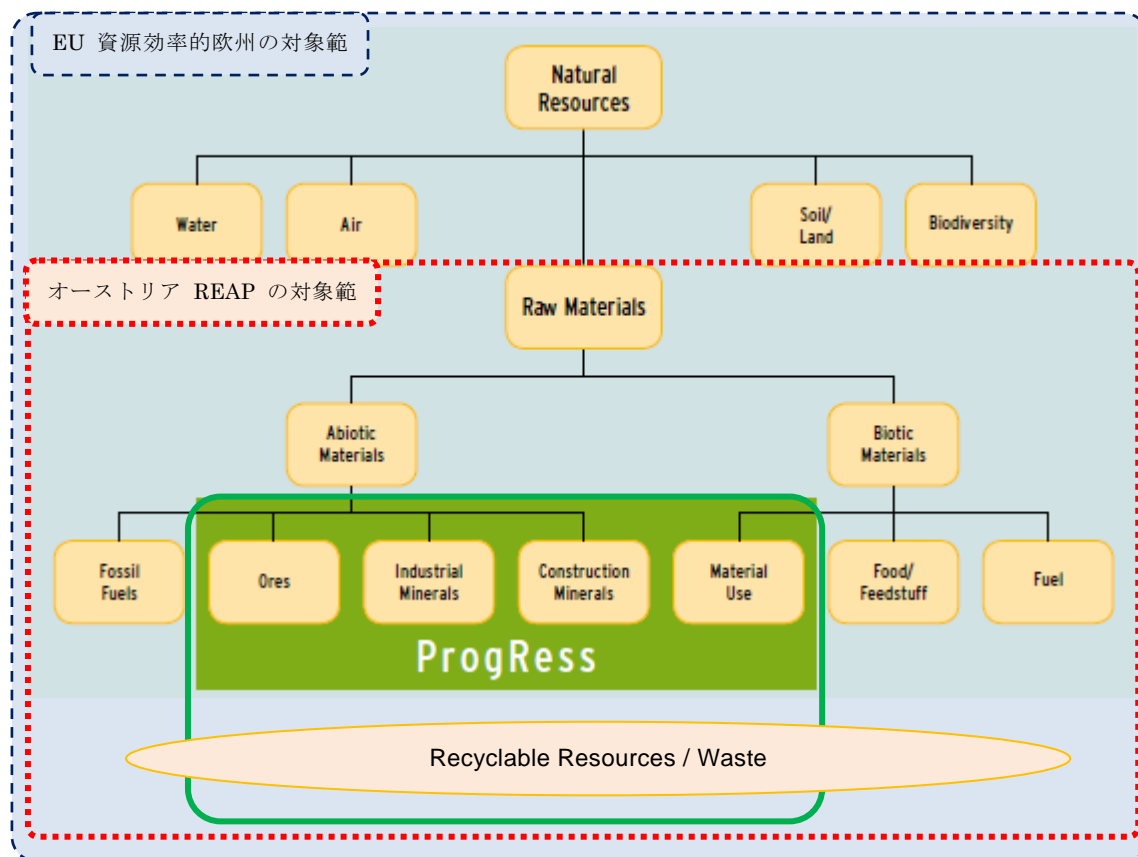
EU 資源効率的欧州の対象範

Natural Resources

Water

Air

Soil/ Land

Biodiversity

オーストリア REAP の対象範

Raw Materials

Abiotic Materials

Biotic Materials

Fossil Fuels

Ores

Industrial Minerals

Construction Minerals

Material Use

Food/ Feedstuff

Fuel

ProgRess

Recyclable Resources / Waste